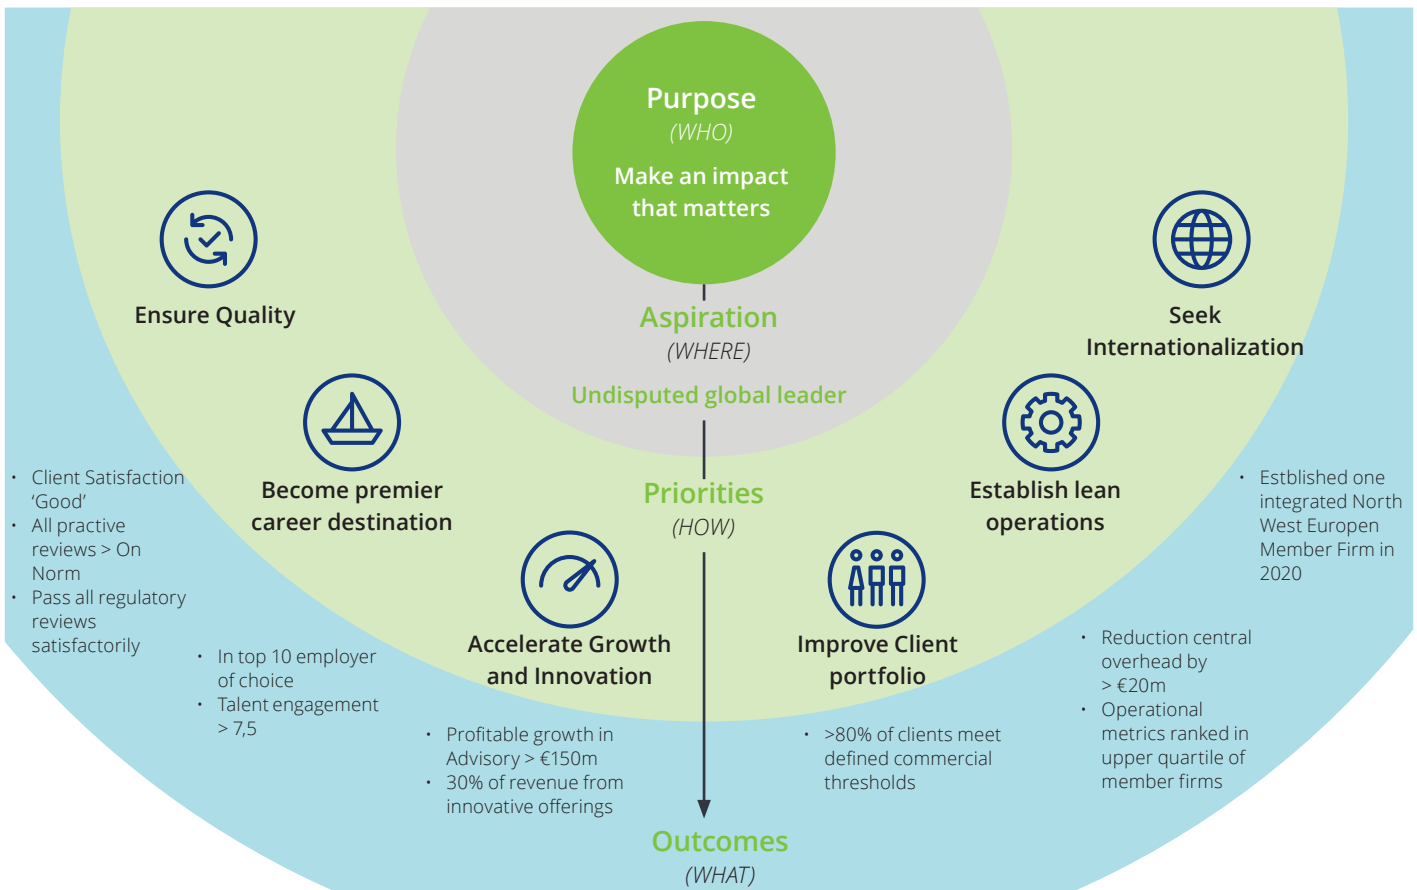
Purpose
(WHO)
Make an impact that matters

Aspiration
(WHERE)
Undisputed global leader

Priorities
(HOW)

Outcomes
(WHAT)

Ensure Quality

Seek Internationalization

Become premier career destination

Establish lean operations

Accelerate Growth and Innovation

Improve Client portfolio

- Client Satisfaction 'Good'
- All practive reviews > On Norm
- Pass all regulatory reviews satisfactorily

- In top 10 employer of choice
- Talent engagement > 7,5

- Profitable growth in Advisory > €150m
- 30% of revenue from innovative offerings

- >80% of clients meet defined commercial thresholds

- Reduction central overhead by > €20m
- Operational metrics ranked in upper quartile of member firms

- Estblished one integrated North West Europen Member Firm in 2020